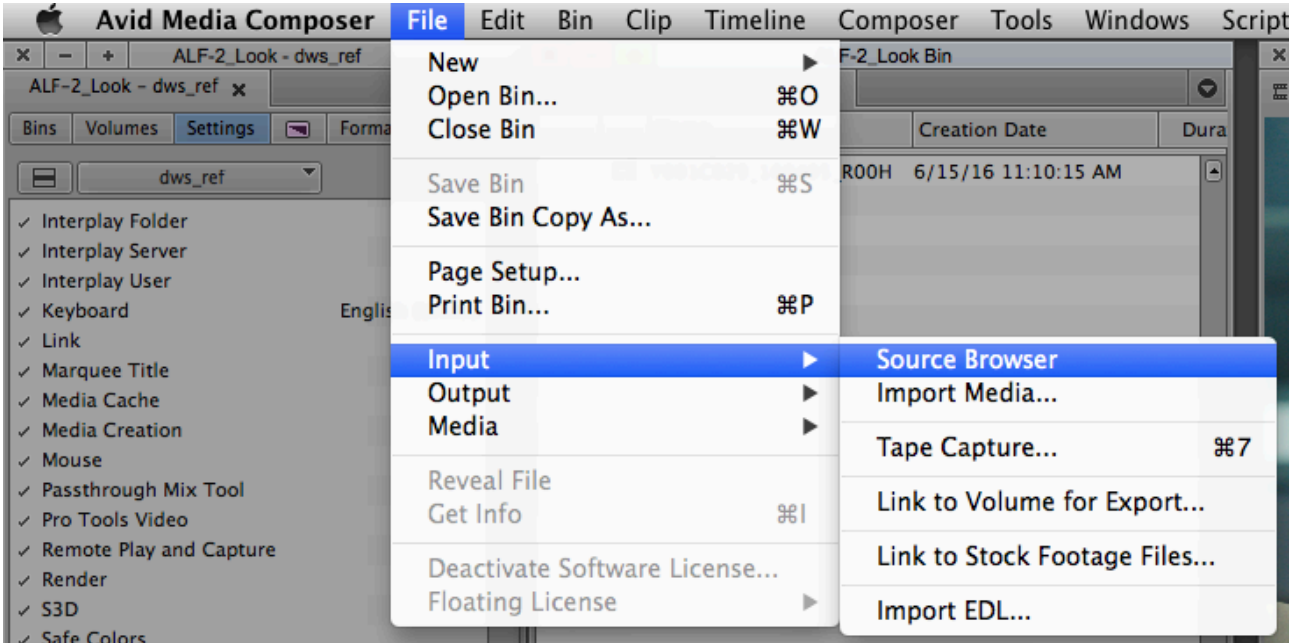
Avid Media Composer File Edit Bin Clip Timeline Composer Tools Windows Script

ALF-2_Look - dws_ref
ALF-2_Look - dws_ref
Bins Volumes Settings Forma
dws_ref
✓ Interplay Folder
✓ Interplay Server
✓ Interplay User
✓ Keyboard Englis
✓ Link
✓ Marquee Title
✓ Media Cache
✓ Media Creation
✓ Mouse
✓ Passthrough Mix Tool
✓ Pro Tools Video
✓ Remote Play and Capture
✓ Render
✓ S3D
✓ Safe Colors

F-2_Look Bin
Creation Date Dura
R00H 6/15/16 11:10:15 AM

New ▶
Open Bin... ⌘O
Close Bin ⌘W
Save Bin ⌘S
Save Bin Copy As...
Page Setup...
Print Bin... ⌘P
Input ▶
Output ▶
Media ▶
Reveal File
Get Info ⌘I
Deactivate Software License...
Floating License ▶

Source Browser
Import Media...
Tape Capture... ⌘7
Link to Volume for Export...
Link to Stock Footage Files...
Import EDL...